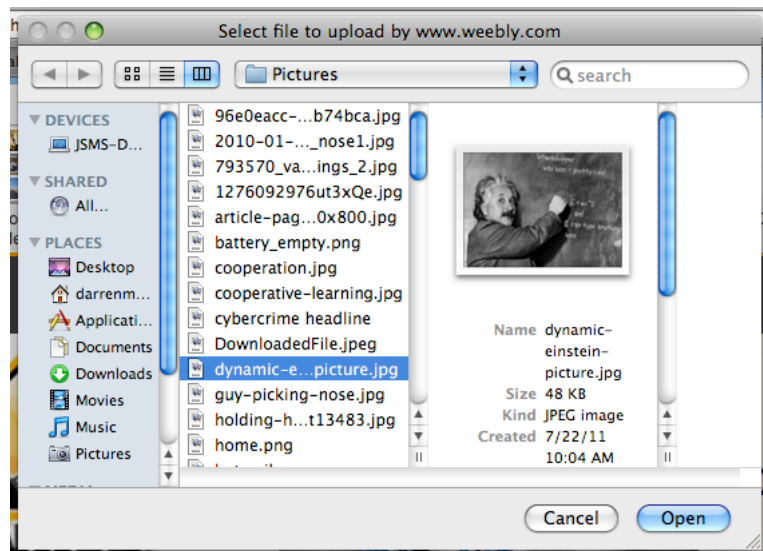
Select file to upload by www.weebly.com

Pictures

search

DEVICES
JSMS-D...
SHARED
All...
PLACES
Desktop
darrenm...
Applicati...
Documents
Downloads
Movies
Music
Pictures

96e0eacc-...b74bca.jpg
2010-01-..._nose1.jpg
793570_va...ings_2.jpg
1276092976ut3xQe.jpg
article-pag...0x800.jpg
battery_empty.png
cooperation.jpg
cooperative-learning.jpg
cybercrime headline
DownloadedFile.jpeg
dynamic-e....picture.jpg
guy-picking-nose.jpg
holding-h...t13483.jpg
home.png

Name dynamic-einstein-picture.jpg
Size 48 KB
Kind JPEG image
Created 7/22/11 10:04 AM

Cancel
Open